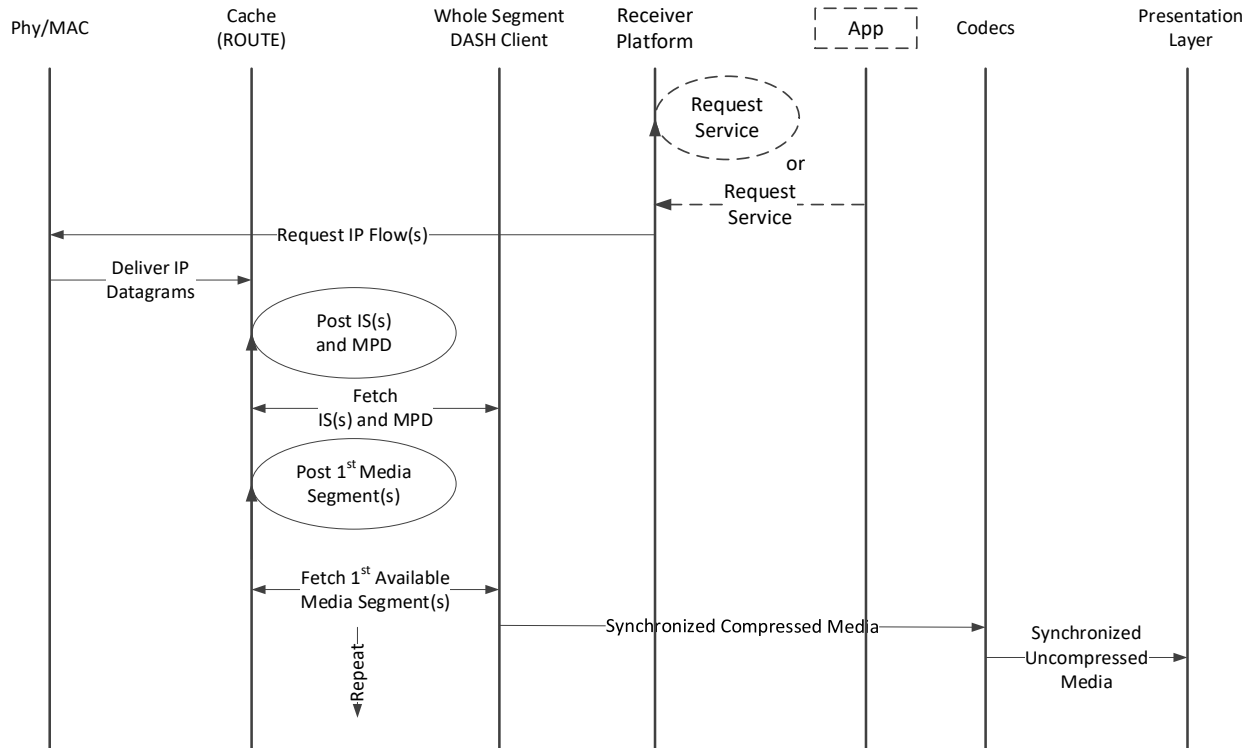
Phy/MAC

Cache (ROUTE)

Whole Segment DASH Client

Receiver Platform

App

Codecs

Presentation Layer

Request Service

or

Request Service

Request IP Flow(s)

Deliver IP Datagrams

Post IS(s) and MPD

Fetch IS(s) and MPD

Post 1$^{st}$ Media Segment(s)

Fetch 1$^{st}$ Available Media Segment(s)

Synchronized Compressed Media

Synchronized Uncompressed Media

Repeat